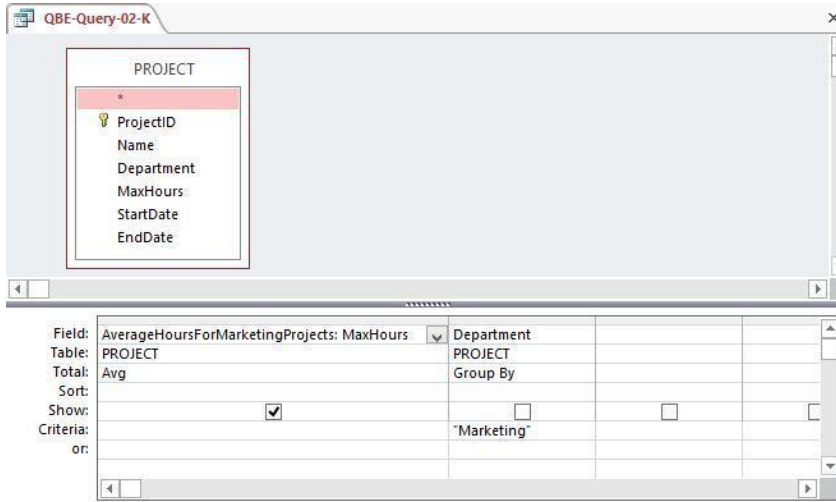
QBE-Query-02-K

PROJECT

*
ProjectID
Name
Department
MaxHours
StartDate
EndDate

| | | | | |
|---|---|---|---|---|
| Field: | AverageHoursForMarketingProjects: MaxHours | Department | | |
| Table: | PROJECT | PROJECT | | |
| Total: | Avg | Group By | | |
| Sort: | | | | |
| Show: | ✔ | ☐ | ☐ | ☐ |
| Criteria: | | "Marketing" | | |
| or: | | | | |